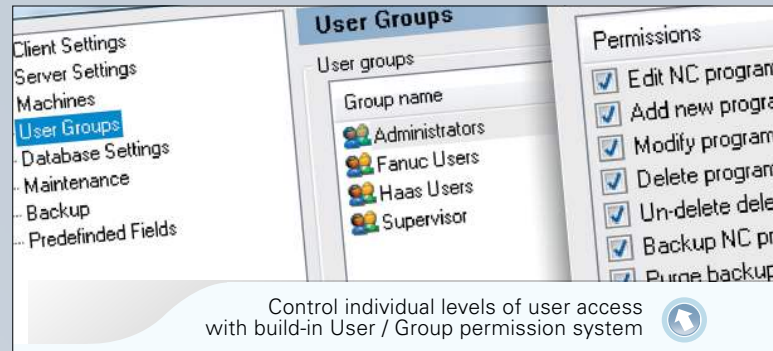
Client Settings
Server Settings
Machines
User Groups
Database Settings
Maintenance
Backup
Predefinded Fields

User Groups

User groups

Group name

Administrators
Fanuc Users
Haas Users
Supervisor

Permissions

Edit NC progran
Add new progra
Modify program
Delete program
Un-delete dele
Backup NC pr
Purge backup

Control individual levels of user access with build-in User / Group permission system